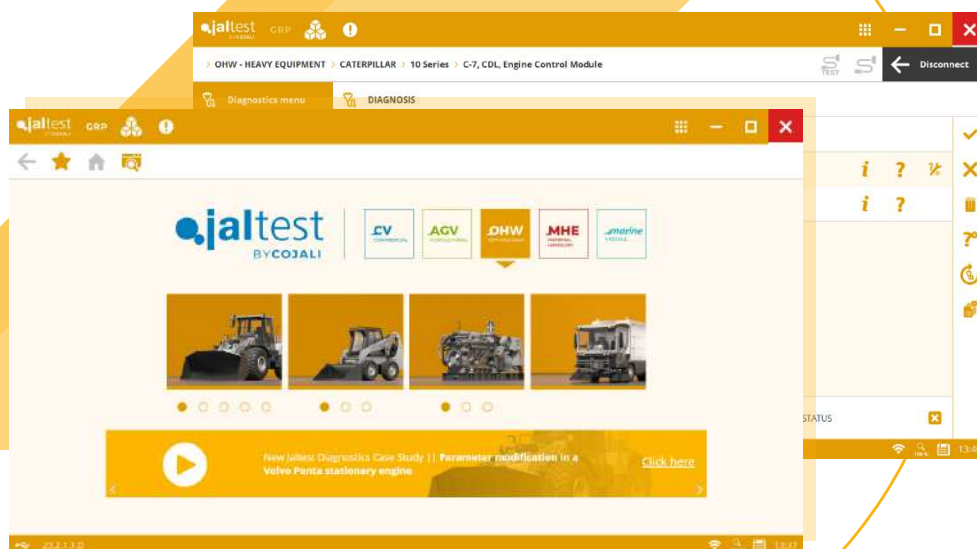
jaltest BY COJALI GRP

> OHW - HEAVY EQUIPMENT > CATERPILLAR > 10 Series > C-7, CDL, Engine Control Module

TEST

Disconnect

Diagnostics menu

DIAGNOSIS

i ? i ?

STATUS

13:4

jaltest GRP

jaltest BY COJALI

CV COMMERCIAL

AGV AGRICULTURAL

OHW OFF-HIGHWAY

MHE MATERIAL HANDLING

marine

New Jaltest Diagnostics Case Study || Parameter modification in a Volvo Penta stationary engine

Click here

23.2.1.3.0

13:37